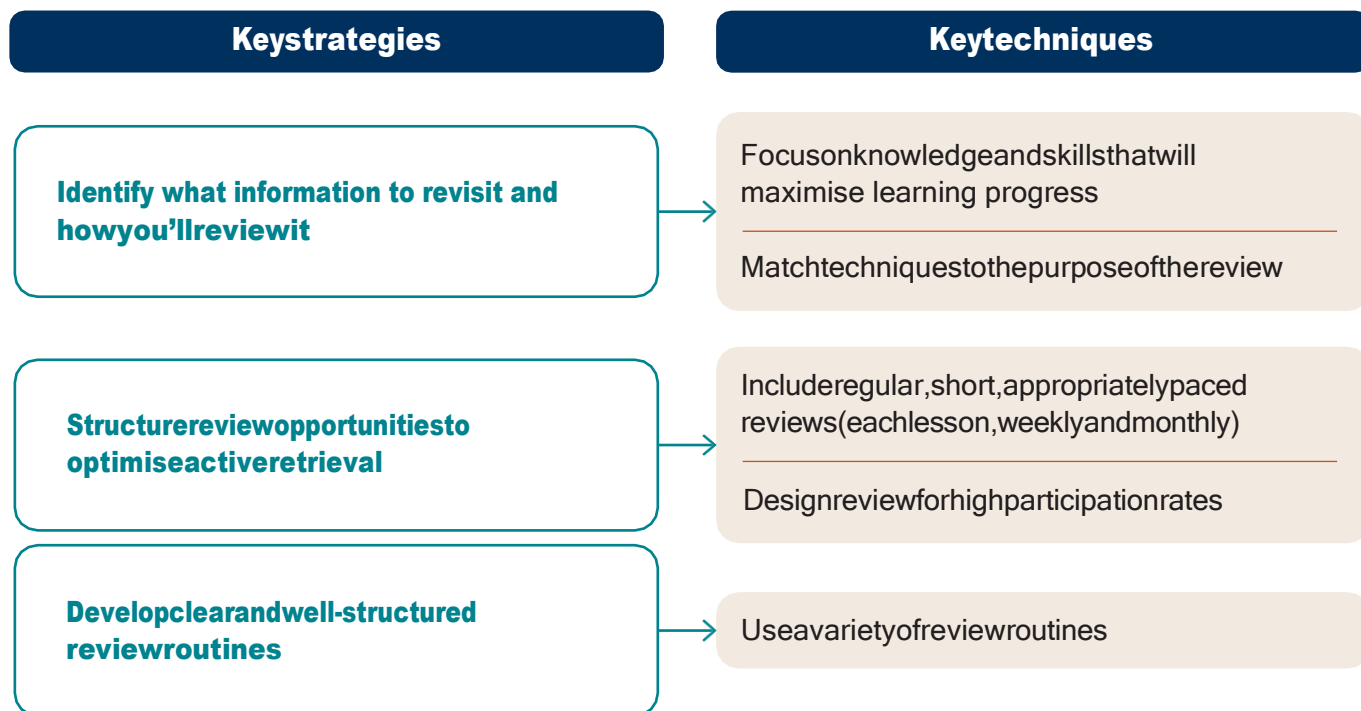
Keystrategies

Keytechniques

Identify what information to revisit and howyou’llreviewit

Focusonknowledgeandskillsthatwill maximise learning progress

Matchtechniquestothepurposeofthereview

Structurereviewopportunitiesto optimiseactiveretrieval

Includeregular,short,appropriatelypaced reviews(eachlesson,weeklyandmonthly)

Designreviewforhighparticipationrates

Developclearandwell-structured reviewroutines

Useavarietyofreviewroutines